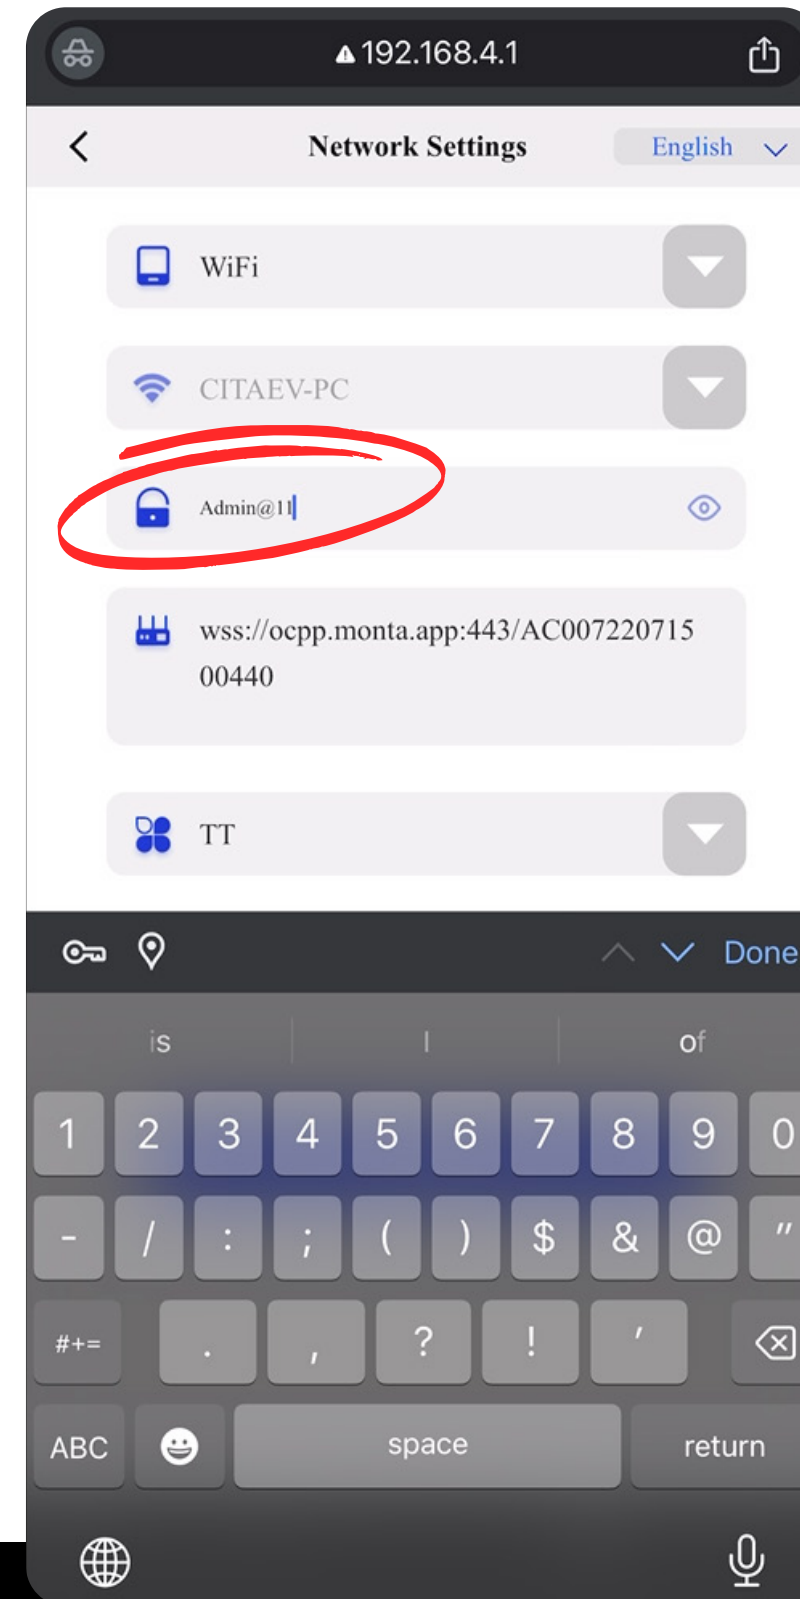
192.168.4.1

Network Settings

English

WiFi

CITAEV-PC

Admin@11

wss://ocpp.monta.app:443/AC00722071500440

TT

Done

is

I

of

1 2 3 4 5 6 7 8 9 0

- / : ; ( ) $ & @ "

#+= . , ? ! '

ABC

space

return